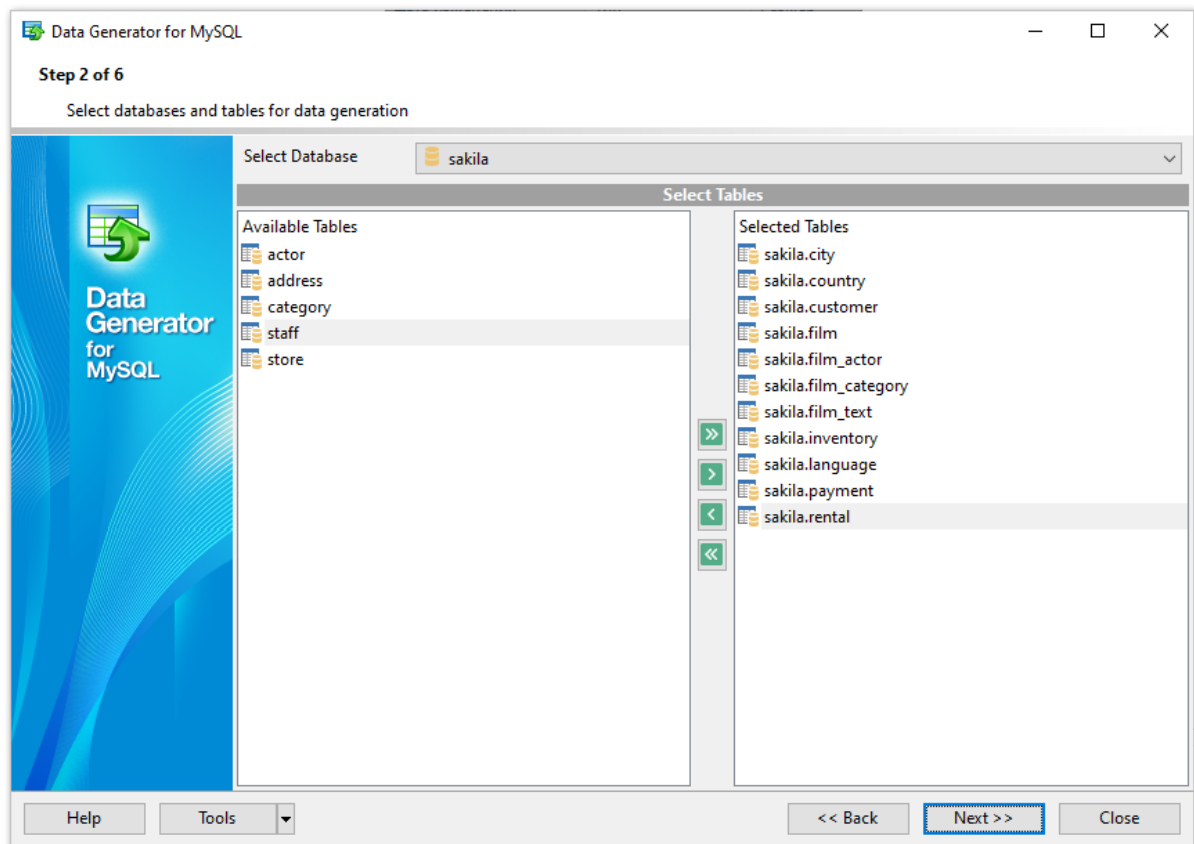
Data Generator for MySQL

Step 2 of 6

Select databases and tables for data generation

Data Generator for MySQL

Select Database sakila

Select Tables

Available Tables
actor
address
category
staff
store

Selected Tables
sakila.city
sakila.country
sakila.customer
sakila.film
sakila.film_actor
sakila.film_category
sakila.film_text
sakila.inventory
sakila.language
sakila.payment
sakila.rental

Help
Tools
<< Back
Next >>
Close